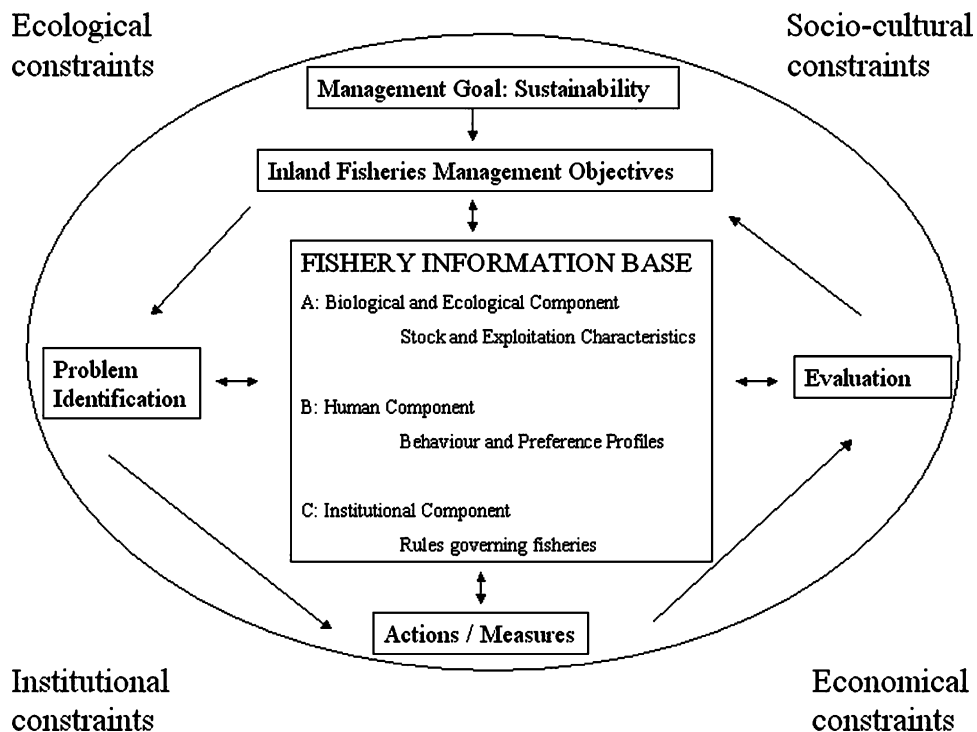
Ecological constraints

Socio-cultural constraints

Management Goal: Sustainability

Inland Fisheries Management Objectives

FISHERY INFORMATION BASE

A: Biological and Ecological Component

Stock and Exploitation Characteristics

B: Human Component

Behaviour and Preference Profiles

C: Institutional Component

Rules governing fisheries

Problem Identification

Evaluation

Actions / Measures

Institutional constraints

Economical constraints